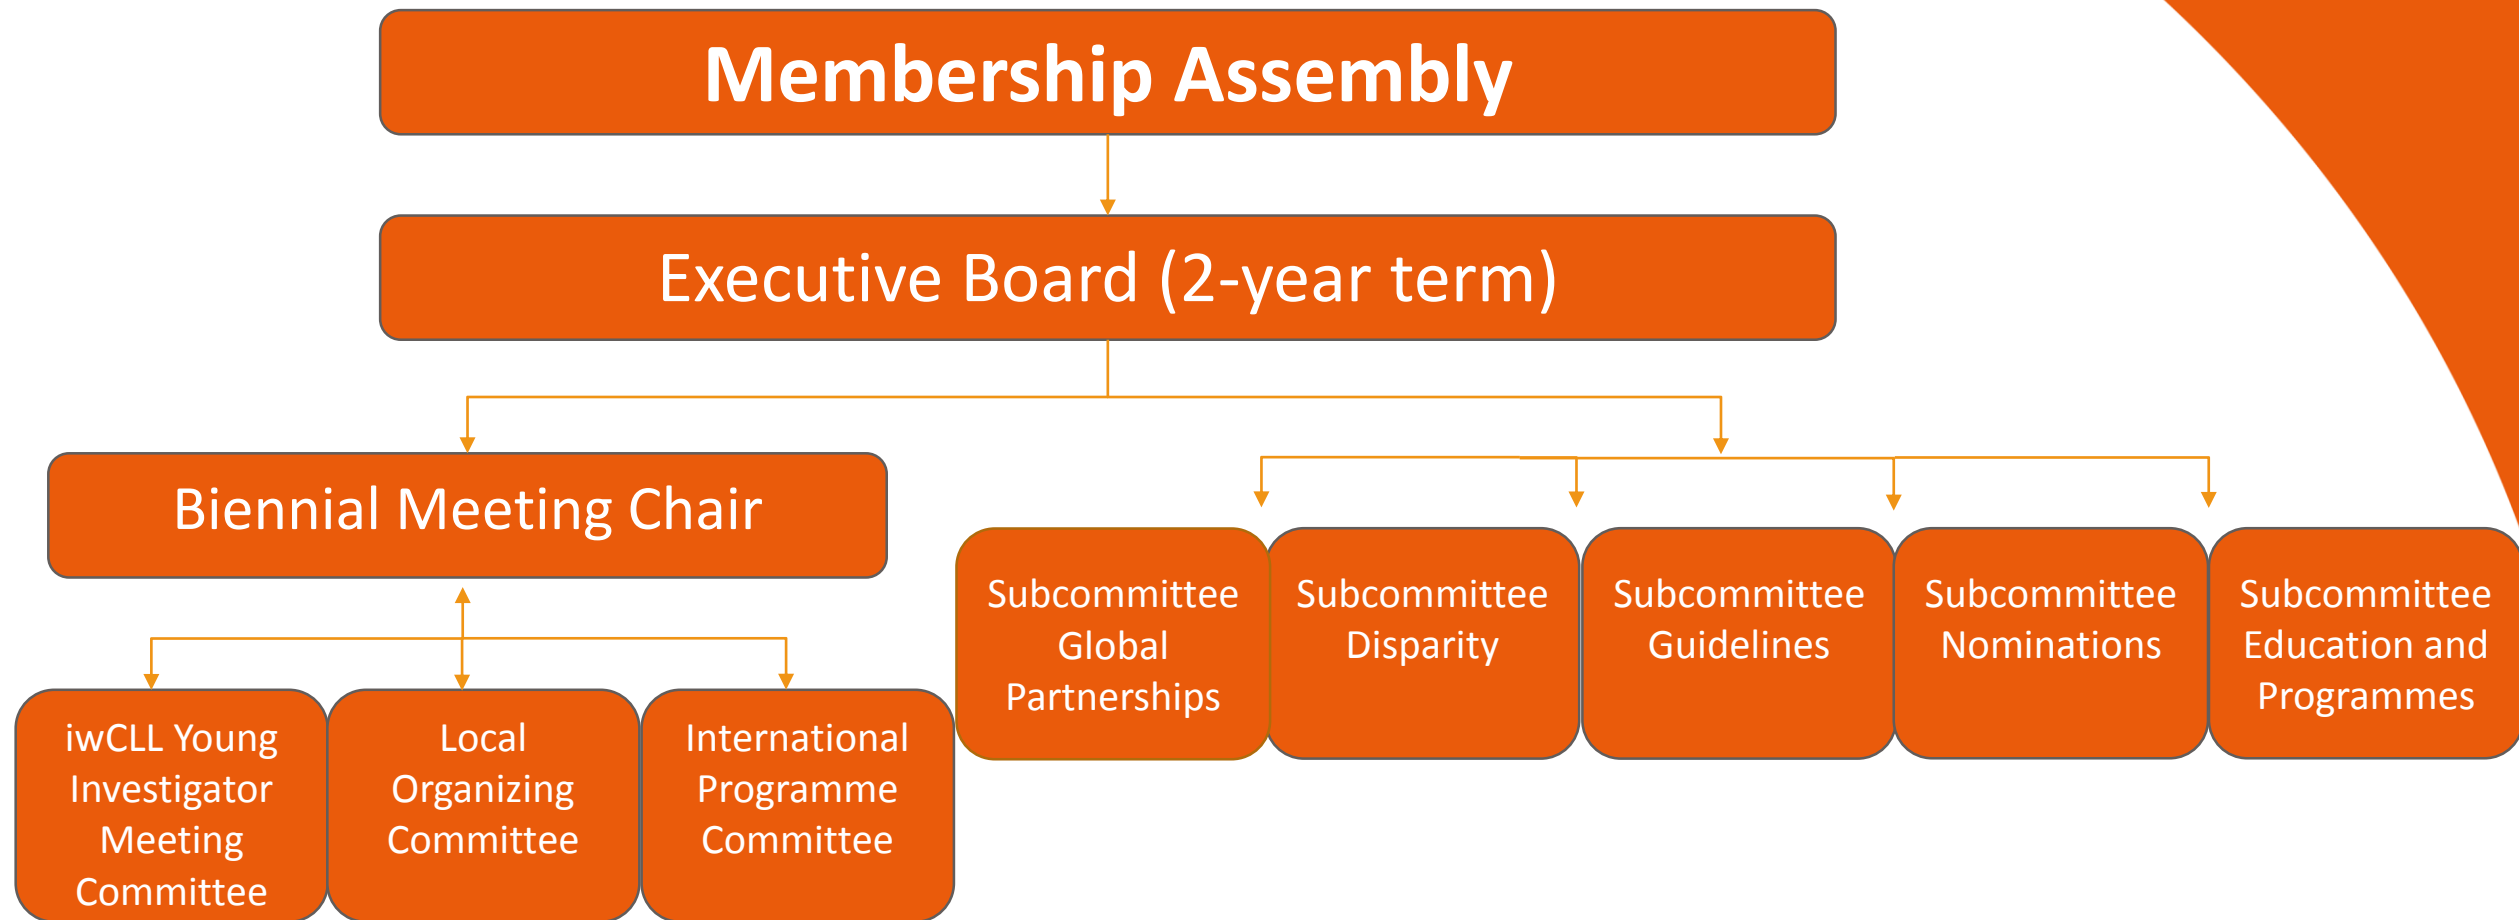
Membership Assembly

Executive Board (2-year term)

Biennial Meeting Chair

iwCLL Young Investigator Meeting Committee

Local Organizing Committee

International Programme Committee

Subcommittee Global Partnerships

Subcommittee Disparity

Subcommittee Guidelines

Subcommittee Nominations

Subcommittee Education and Programmes